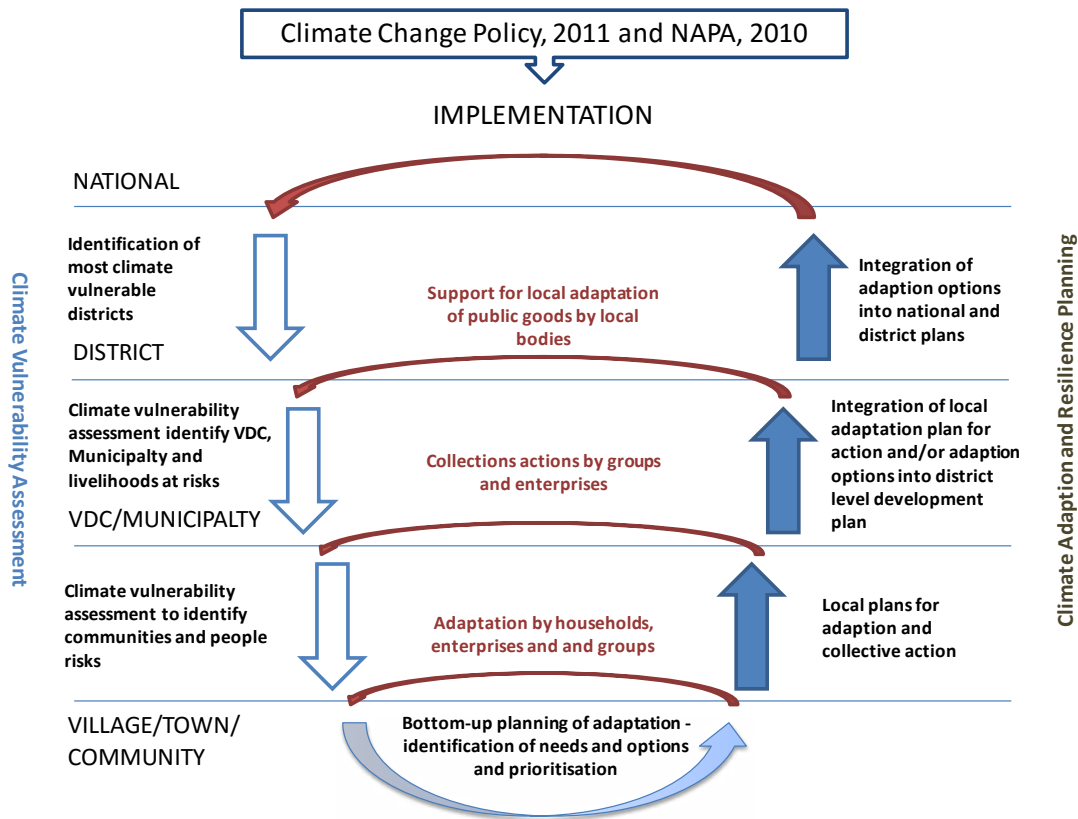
Climate Change Policy, 2011 and NAPA, 2010

IMPLEMENTATION

Climate Vulnerability Assessment

Climate Adaption and Resilience Planning

NATIONAL

Identification of most climate vulnerable districts

Support for local adaptation of public goods by local bodies

Integration of adaption options into national and district plans

DISTRICT

Climate vulnerability assessment identify VDC, Municipalty and livelihoods at risks

Collections actions by groups and enterprises

Integration of local adaptation plan for action and/or adaption options into district level development plan

VDC/MUNICIPALTY

Climate vulnerability assessment to identify communities and people risks

Adaptation by households, enterprises and and groups

Local plans for adaption and collective action

VILLAGE/TOWN/ COMMUNITY

Bottom-up planning of adaptation - identification of needs and options and prioritisation